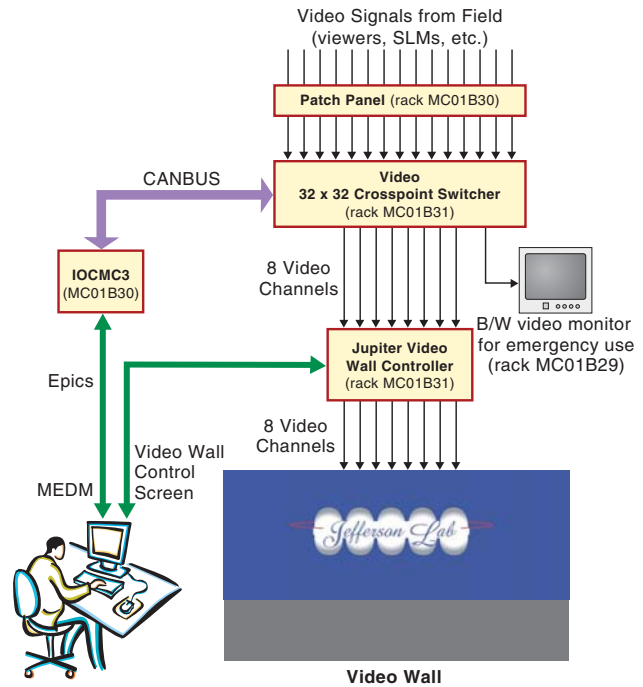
Video Signals from Field (viewers, SLMs, etc.)

Patch Panel (rack MC01B30)

CANBUS

Video
32 x 32 Crosspoint Switcher
(rack MC01B31)

IOCMC3
(MC01B30)

8 Video Channels

B/W video monitor for emergency use (rack MC01B29)

Epics

Jupiter Video Wall Controller
(rack MC01B31)

8 Video Channels

Video Wall Control Screen

MEDM

Jefferson Lab

Video Wall